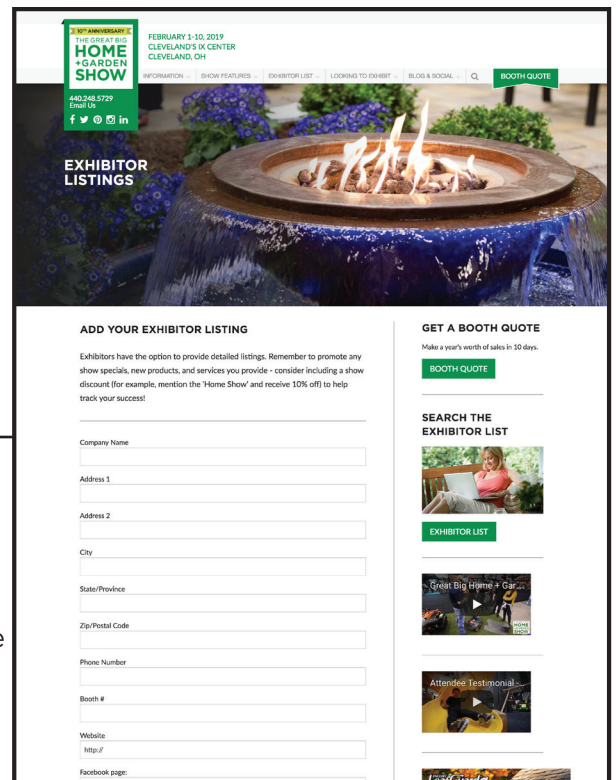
10TH ANNIVERSARY
THE GREAT BIG HOME +GARDEN SHOW

FEBRUARY 1-10, 2019
CLEVELAND'S IX CENTER
CLEVELAND, OH

INFORMATION SHOW FEATURES EXHIBITOR LIST LOOKING TO EXHIBIT BLOG & SOCIAL BOOTH QUOTE

440.248.5729
Email Us

EXHIBITOR LISTINGS

ADD YOUR EXHIBITOR LISTING

Exhibitors have the option to provide detailed listings. Remember to promote any show specials, new products, and services you provide - consider including a show discount (for example, mention the 'Home Show' and receive 10% off) to help track your success!

Company Name

Address 1

Address 2

City

State/Province

Zip/Postal Code

Phone Number

Booth #

Website
http://

Facebook page:

GET A BOOTH QUOTE

Make a year's worth of sales in 10 days.

BOOTH QUOTE

SEARCH THE EXHIBITOR LIST

EXHIBITOR LIST

Great Big Home + Gar...

HOME SHOW

Attendee Testimonial -

e